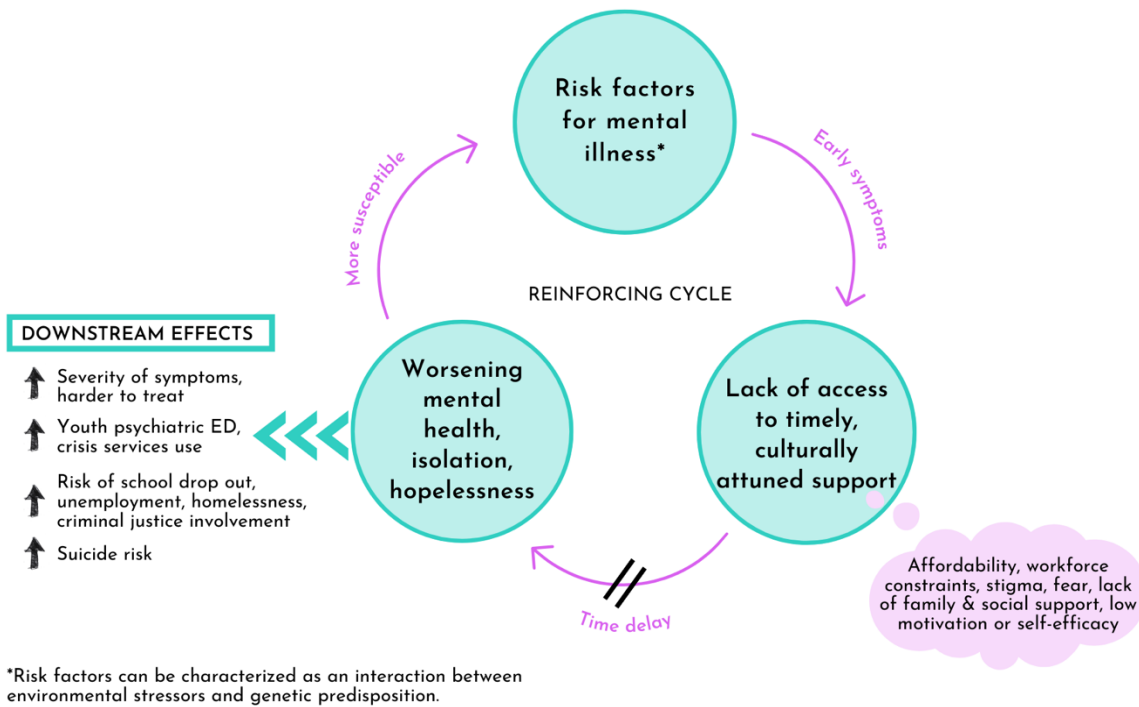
Risk factors for mental illness*

Early symptoms

Lack of access to timely, culturally attuned support

Affordability, workforce constraints, stigma, fear, lack of family & social support, low motivation or self-efficacy

Time delay

Worsening mental health, isolation, hopelessness

More susceptible

REINFORCING CYCLE

DOWNSTREAM EFFECTS

Severity of symptoms, harder to treat

Youth psychiatric ED, crisis services use

Risk of school drop out, unemployment, homelessness, criminal justice involvement

Suicide risk

*Risk factors can be characterized as an interaction between environmental stressors and genetic predisposition.